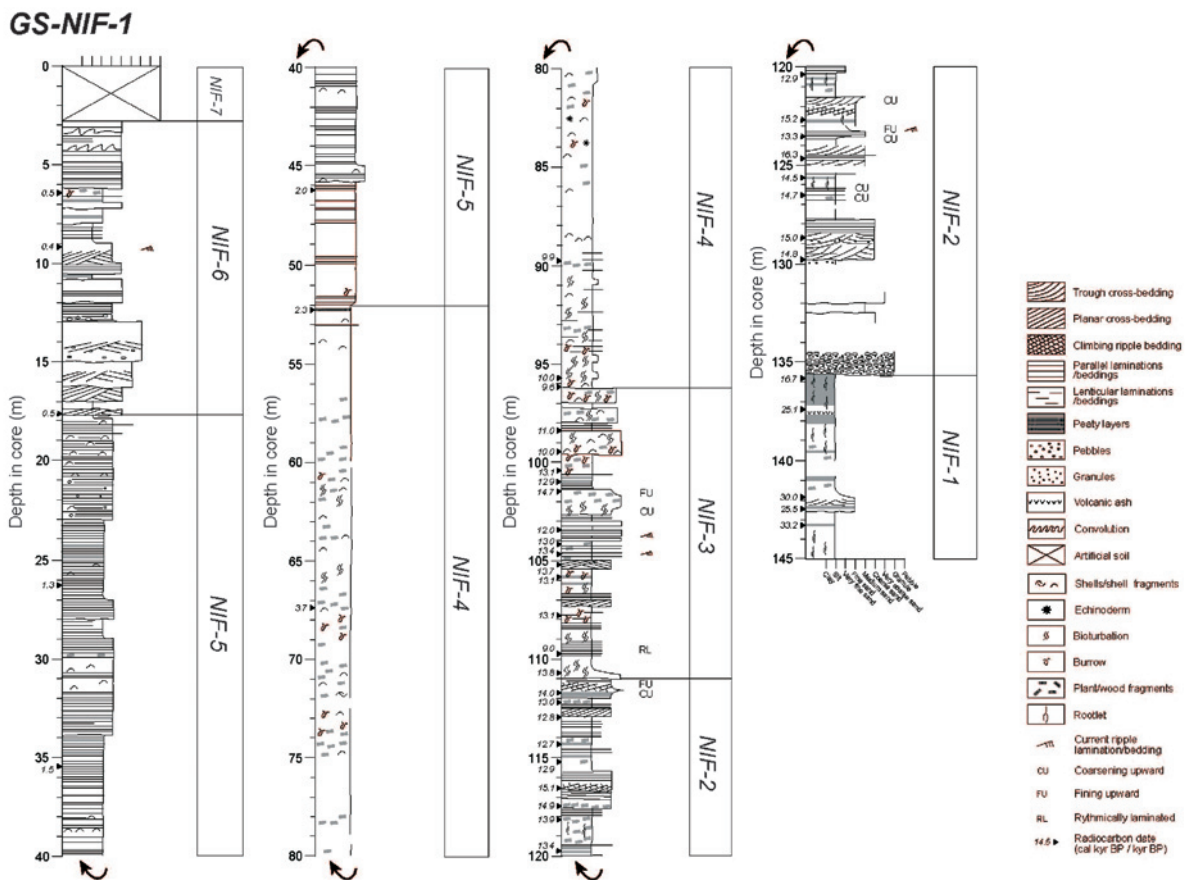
GS-NIF-1

0
5
10
15
20
25
30
35
40
Depth in core (m)
0.5
0.4
0.5
1.3
1.5
NIF-7
NIF-6
NIF-5

40
45
50
55
60
65
70
75
80
Depth in core (m)
2.0
2.3
3.7
NIF-5
NIF-4

80
85
90
95
100
105
110
115
120
Depth in core (m)
9.9
10.0
9.6
11.0
10.0
13.1
12.9
14.7
12.0
13.0
13.4
13.7
13.1
13.1
9.0
13.8
14.0
13.0
12.8
12.7
12.9
15.1
14.9
13.9
13.4
FU
CU
RL
FU
CU
NIF-4
NIF-3
NIF-2

120
125
130
135
140
145
Depth in core (m)
12.9
15.2
13.3
16.3
14.5
14.7
15.0
14.8
16.7
25.1
30.0
25.5
33.2
CU
FU
CU
CU
CU
NIF-2
NIF-1
Clay
Silt
Very fine sand
Fine sand
Medium sand
Coarse sand
Very coarse sand
Granule
Pebble

Trough cross-bedding
Planar cross-bedding
Climbing ripple bedding
Parallel laminations /beddings
Lenticular laminations /beddings
Peaty layers
Pebbles
Granules
Volcanic ash
Convolution
Artificial soil
Shells/shell fragments
Echinoderm
Bioturbation
Burrow
Plant/wood fragments
Rootlet
Current ripple lamination/bedding
CU Coarsening upward
FU Fining upward
RL Rythmically laminated
14.5 Radiocarbon date (cal kyr BP / kyr BP)